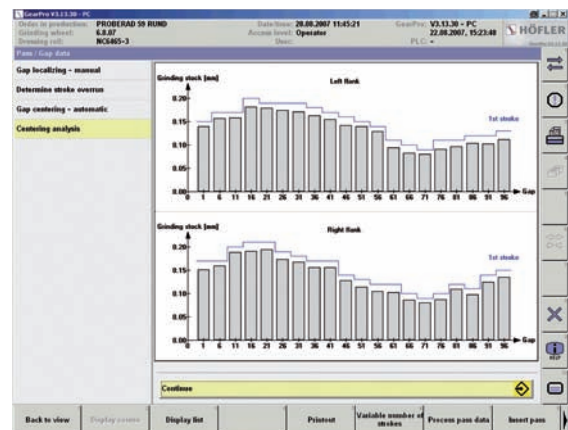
GearPro V3.13.30 - PC

Order in production: PROBERAD 59 RUND
Grinding wheel: 6.0.07
Dressing roll: NC6465-3

Date/time: 28.08.2007 11:45:21
Access level: Operator
User:

GearPro: V3.13.30 - PC
22.08.2007, 15:23:48
PLC: •

HÖFLER

Pass / Gap data

Gap localizing - manual

Determine stroke overrun

Gap centering - automatic

Centering analysis

Grinding stock [mm]

Left flank

1st stroke

0.20

0.15

0.10

0.05

0.00

0 1 6 11 16 21 26 31 36 41 46 51 56 61 66 71 76 81 86 91 96

Gap

Grinding stock [mm]

Right flank

1st stroke

0.20

0.15

0.10

0.05

0.00

0 1 6 11 16 21 26 31 36 41 46 51 56 61 66 71 76 81 86 91 96

Gap

Continue

HELP

Back to view

Display curve

Display list

Printout

Variable number of strokes

Process pass data

Insert pass